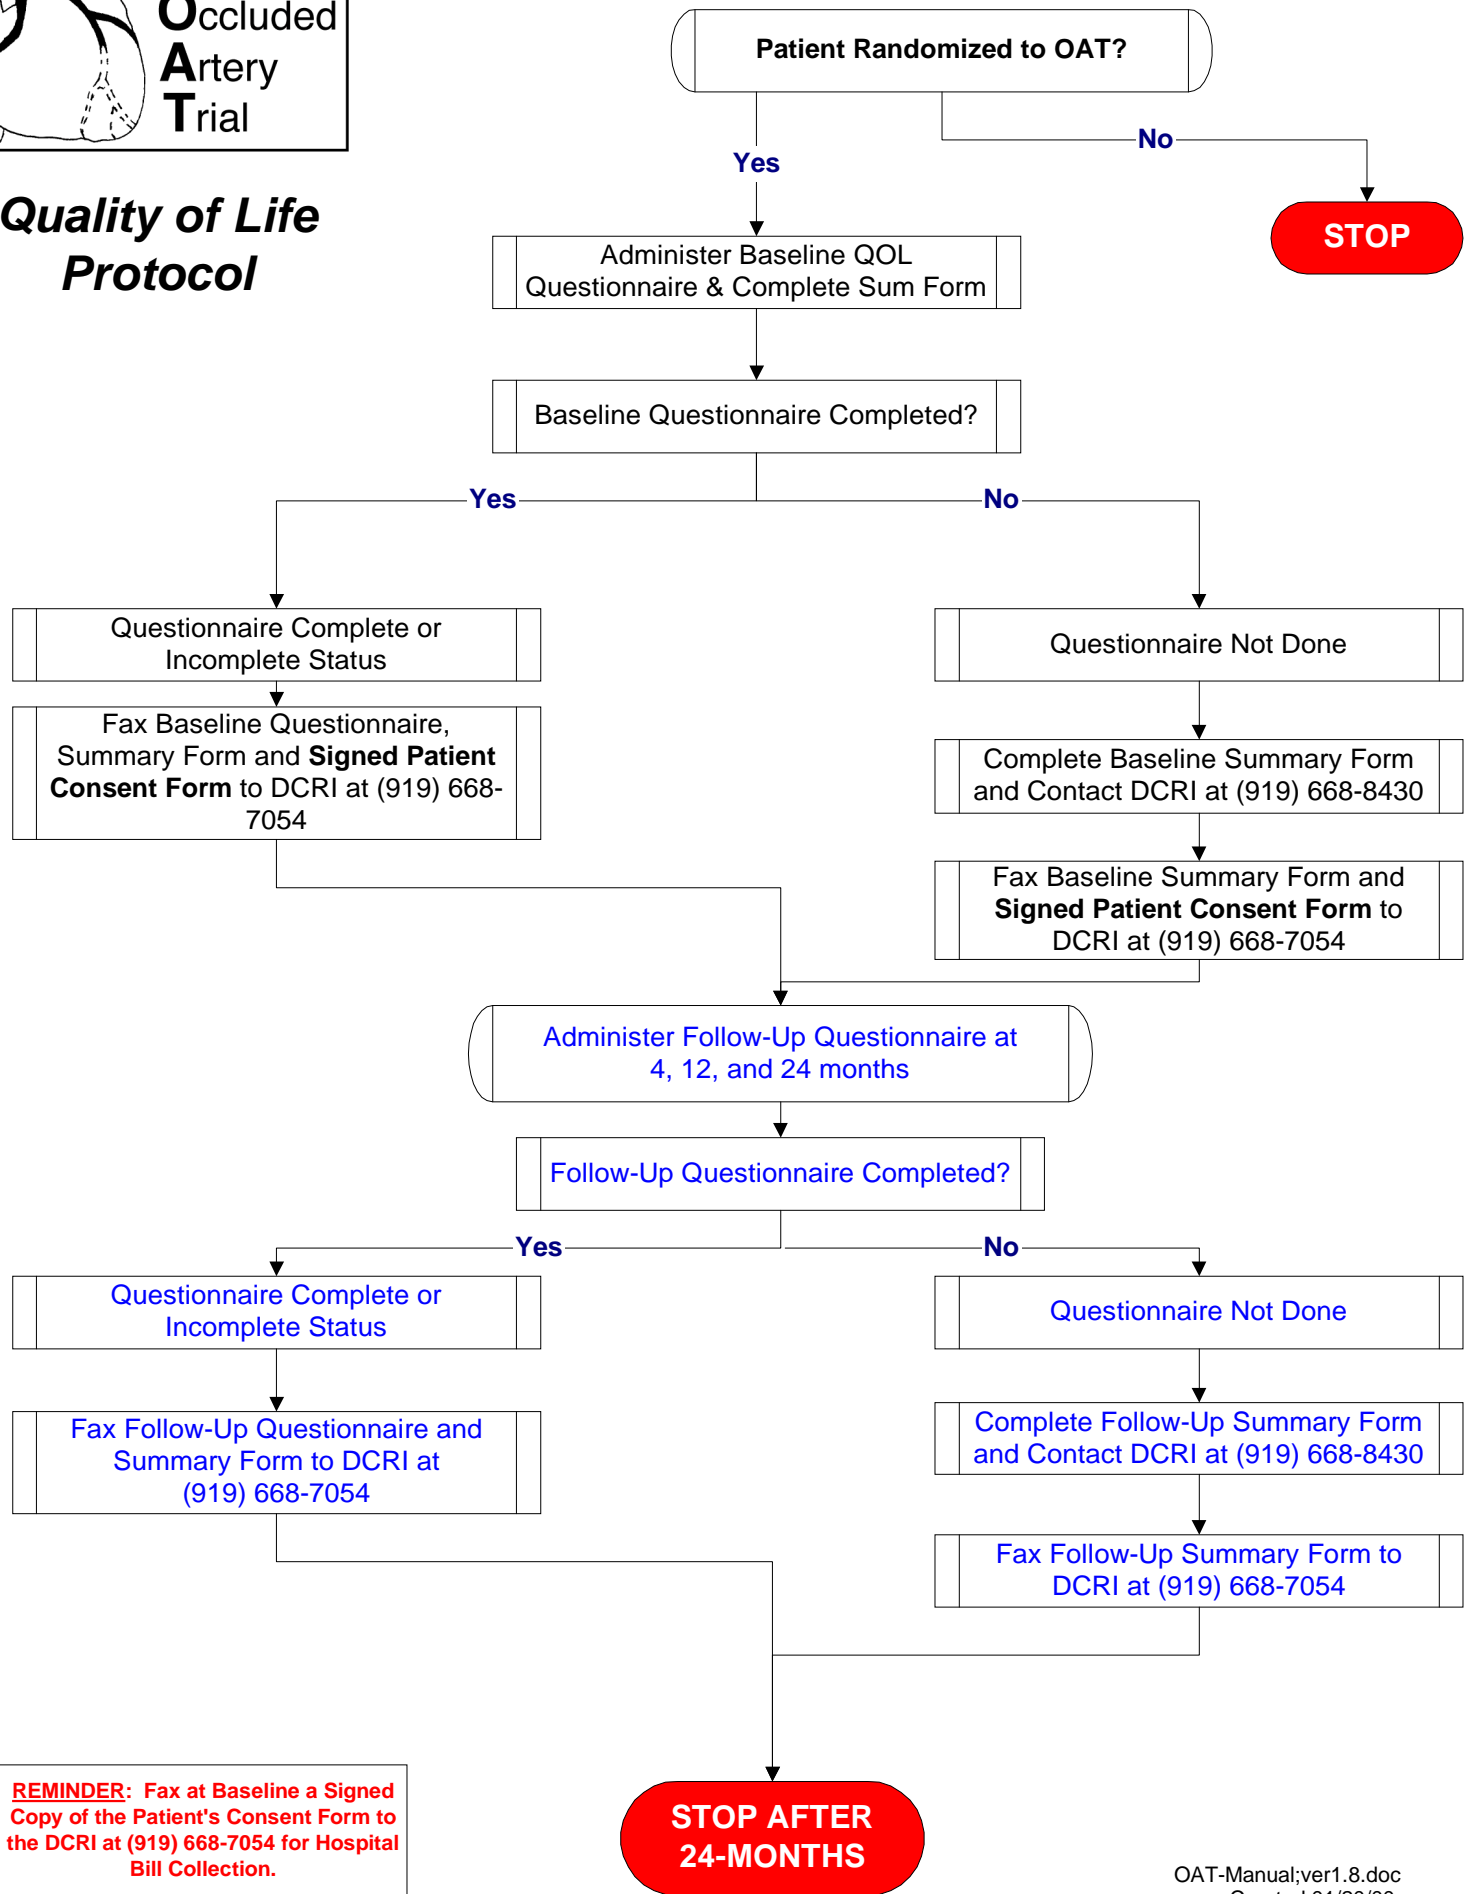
Occluded
Artery
Trial

Quality of Life Protocol

Patient Randomized to OAT?

Yes

No

STOP

Administer Baseline QOL Questionnaire & Complete Sum Form

Baseline Questionnaire Completed?

Yes

No

Questionnaire Complete or Incomplete Status

Fax Baseline Questionnaire, Summary Form and **Signed Patient Consent Form** to DCRI at (919) 668-7054

Questionnaire Not Done

Complete Baseline Summary Form and Contact DCRI at (919) 668-8430

Fax Baseline Summary Form and **Signed Patient Consent Form** to DCRI at (919) 668-7054

Administer Follow-Up Questionnaire at 4, 12, and 24 months

Follow-Up Questionnaire Completed?

Yes

No

Questionnaire Complete or Incomplete Status

Fax Follow-Up Questionnaire and Summary Form to DCRI at (919) 668-7054

Questionnaire Not Done

Complete Follow-Up Summary Form and Contact DCRI at (919) 668-8430

Fax Follow-Up Summary Form to DCRI at (919) 668-7054

REMINDER: Fax at Baseline a Signed Copy of the Patient's Consent Form to the DCRI at (919) 668-7054 for Hospital Bill Collection.

STOP AFTER 24-MONTHS

OAT-Manual;ver1.8.doc
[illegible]